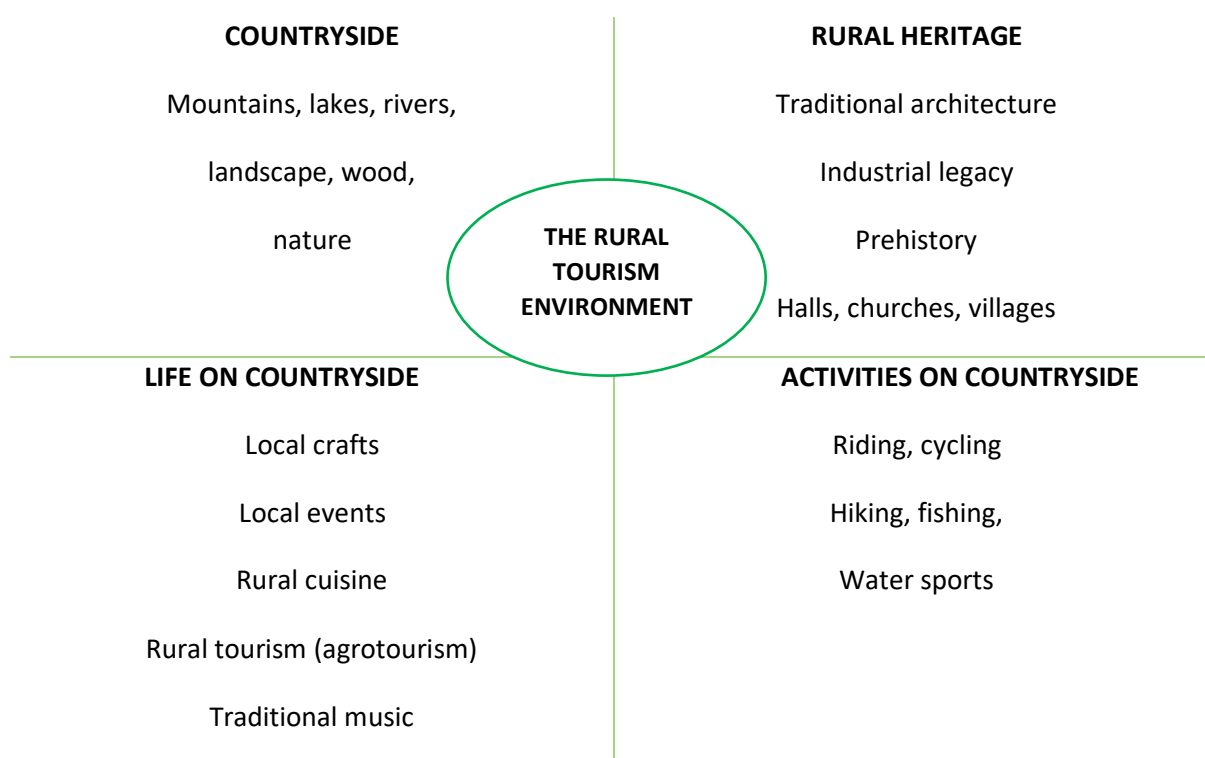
COUNTRYSIDE

Mountains, lakes, rivers,

landscape, wood,

nature

RURAL HERITAGE

Traditional architecture

Industrial legacy

Prehistory

Halls, churches, villages

THE RURAL TOURISM ENVIRONMENT

LIFE ON COUNTRYSIDE

Local crafts

Local events

Rural cuisine

Rural tourism (agrotourism)

Traditional music

ACTIVITIES ON COUNTRYSIDE

Riding, cycling

Hiking, fishing,

Water sports